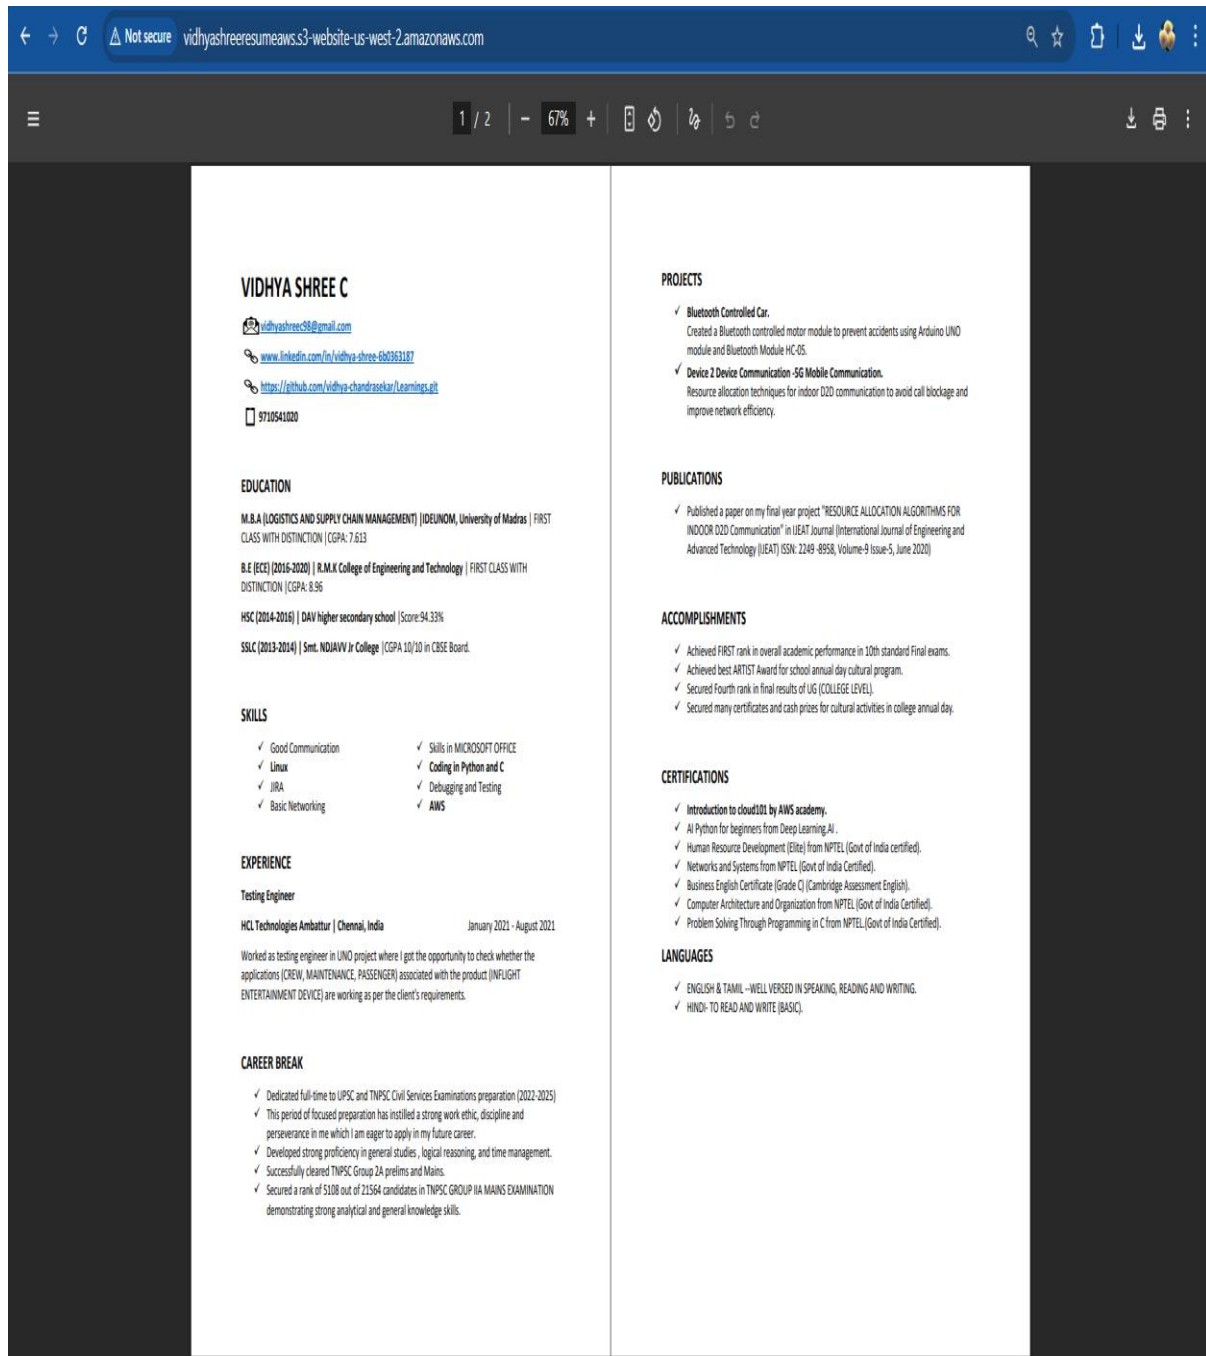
Not secure vidhyashreeresumeaws.s3-website-us-west-2.amazonaws.com

1 / 2 | − 67% +

VIDHYA SHREE C

vidhyashreec98@gmail.com

www.linkedin.com/in/vidhya-shree-6b0363187

https://github.com/vidhya-chandrasekar/Learnings.git

9710541020

EDUCATION

M.B.A (LOGISTICS AND SUPPLY CHAIN MANAGEMENT) |IDEUNOM, University of Madras | FIRST CLASS WITH DISTINCTION |CGPA: 7.613

B.E (ECE) (2016-2020) | R.M.K College of Engineering and Technology | FIRST CLASS WITH DISTINCTION |CGPA: 8.96

HSC (2014-2016) | DAV higher secondary school |Score:94.33%

SSLC (2013-2014) | Smt. NDJAVV Jr College |CGPA 10/10 in CBSE Board.

SKILLS

✓ Good Communication
✓ Linux
✓ JIRA
✓ Basic Networking

✓ Skills in MICROSOFT OFFICE
✓ Coding in Python and C
✓ Debugging and Testing
✓ AWS

EXPERIENCE

Testing Engineer

HCL Technologies Ambattur | Chennai, India January 2021 - August 2021

Worked as testing engineer in UNO project where I got the opportunity to check whether the applications (CREW, MAINTENANCE, PASSENGER) associated with the product (INFLIGHT ENTERTAINMENT DEVICE) are working as per the client's requirements.

CAREER BREAK

✓ Dedicated full-time to UPSC and TNPSC Civil Services Examinations preparation (2022-2025)
✓ This period of focused preparation has instilled a strong work ethic, discipline and perseverance in me which I am eager to apply in my future career.
✓ Developed strong proficiency in general studies , logical reasoning, and time management.
✓ Successfully cleared TNPSC Group 2A prelims and Mains.
✓ Secured a rank of 5108 out of 21564 candidates in TNPSC GROUP IIA MAINS EXAMINATION demonstrating strong analytical and general knowledge skills.

PROJECTS

✓ Bluetooth Controlled Car.
Created a Bluetooth controlled motor module to prevent accidents using Arduino UNO module and Bluetooth Module HC-05.
✓ Device 2 Device Communication -5G Mobile Communication.
Resource allocation techniques for indoor D2D communication to avoid call blockage and improve network efficiency.

PUBLICATIONS

✓ Published a paper on my final year project "RESOURCE ALLOCATION ALGORITHMS FOR INDOOR D2D Communication" in IJEAT Journal (International Journal of Engineering and Advanced Technology (IJEAT) ISSN: 2249 -8958, Volume-9 Issue-5, June 2020)

ACCOMPLISHMENTS

✓ Achieved FIRST rank in overall academic performance in 10th standard Final exams.
✓ Achieved best ARTIST Award for school annual day cultural program.
✓ Secured Fourth rank in final results of UG (COLLEGE LEVEL).
✓ Secured many certificates and cash prizes for cultural activities in college annual day.

CERTIFICATIONS

✓ Introduction to cloud101 by AWS academy.
✓ AI Python for beginners from Deep Learning.AI .
✓ Human Resource Development (Elite) from NPTEL (Govt of India certified).
✓ Networks and Systems from NPTEL (Govt of India Certified).
✓ Business English Certificate (Grade C) (Cambridge Assessment English).
✓ Computer Architecture and Organization from NPTEL (Govt of India Certified).
✓ Problem Solving Through Programming in C from NPTEL.(Govt of India Certified).

LANGUAGES

✓ ENGLISH & TAMIL --WELL VERSED IN SPEAKING, READING AND WRITING.
✓ HINDI- TO READ AND WRITE (BASIC).